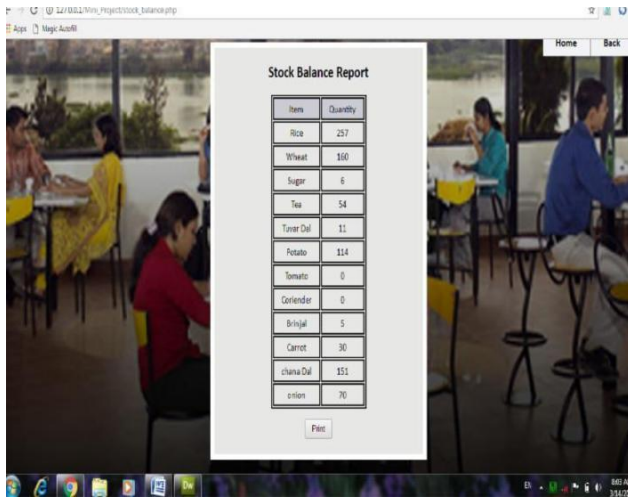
C ① 127.0.0.1/Mini_Project/stock_balance.php

Apps Magic Autofill

Home Back

Stock Balance Report

| Item | Quantity |
|---|---|
| Rice | 257 |
| Wheat | 160 |
| Sugar | 6 |
| Tea | 54 |
| Tuvar Dal | 11 |
| Potato | 114 |
| Tomato | 0 |
| Coriender | 0 |
| Brinjal | 5 |
| Carrot | 30 |
| chana Dal | 151 |
| onion | 70 |

Print

EN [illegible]